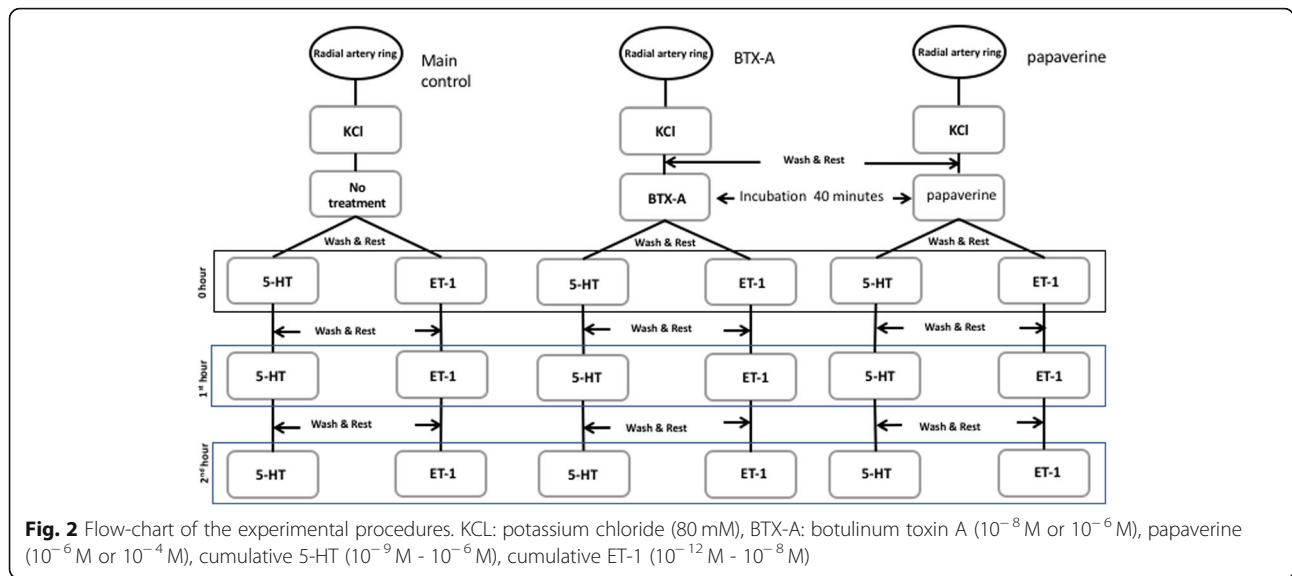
Radial artery ring

Main control

Radial artery ring

BTX-A

Radial artery ring

papaverine

KCl

KCl

KCl

Wash & Rest

No treatment

BTX-A

Incubation 40 minutes

papaverine

Wash & Rest

Wash & Rest

Wash & Rest

0 hour

5-HT

ET-1

5-HT

ET-1

5-HT

ET-1

Wash & Rest

Wash & Rest

Wash & Rest

1st hour

5-HT

ET-1

5-HT

ET-1

5-HT

ET-1

Wash & Rest

Wash & Rest

Wash & Rest

2nd hour

5-HT

ET-1

5-HT

ET-1

5-HT

ET-1

**Fig. 2** Flow-chart of the experimental procedures. KCL: potassium chloride (80 mM), BTX-A: botulinum toxin A ($10^{-8}$ M or $10^{-6}$ M), papaverine ($10^{-6}$ M or $10^{-4}$ M), cumulative 5-HT ($10^{-9}$ M - $10^{-6}$ M), cumulative ET-1 ($10^{-12}$ M - $10^{-8}$ M)